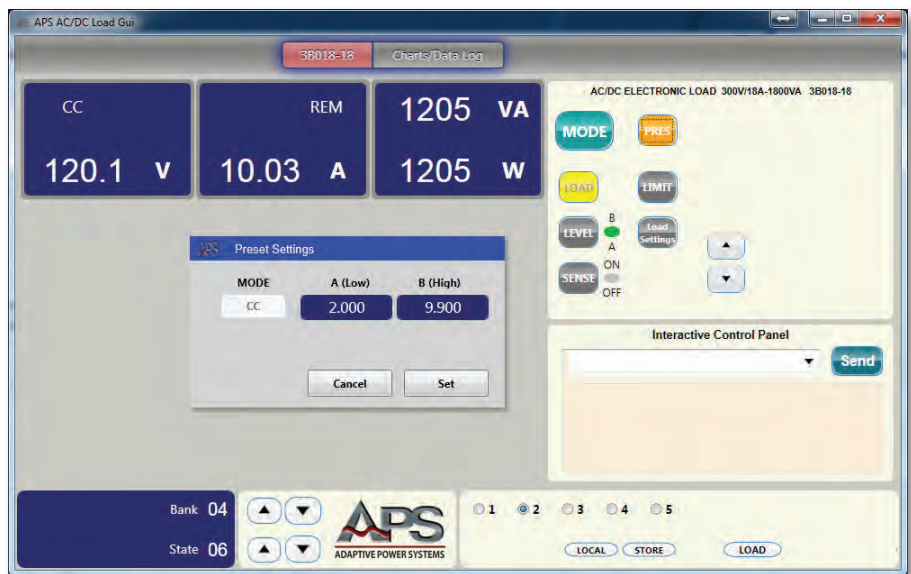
APS AC/DC Load Gui

3B018-18 Charts/Data Log

CC
120.1 V

REM
10.03 A

1205 VA
1205 W

AC/DC ELECTRONIC LOAD 300V/18A-1800VA 3B018-18

MODE PRES
LOAD LIMIT
LEVEL B A Load Settings
SENSE ON OFF

Preset Settings

| MODE | A (Low) | B (High) |
|---|---|---|
| CC | 2.000 | 9.900 |

Cancel Set

Interactive Control Panel
Send

Bank 04
State 06

APS
ADAPTIVE POWER SYSTEMS

1 2 3 4 5

LOCAL STORE LOAD